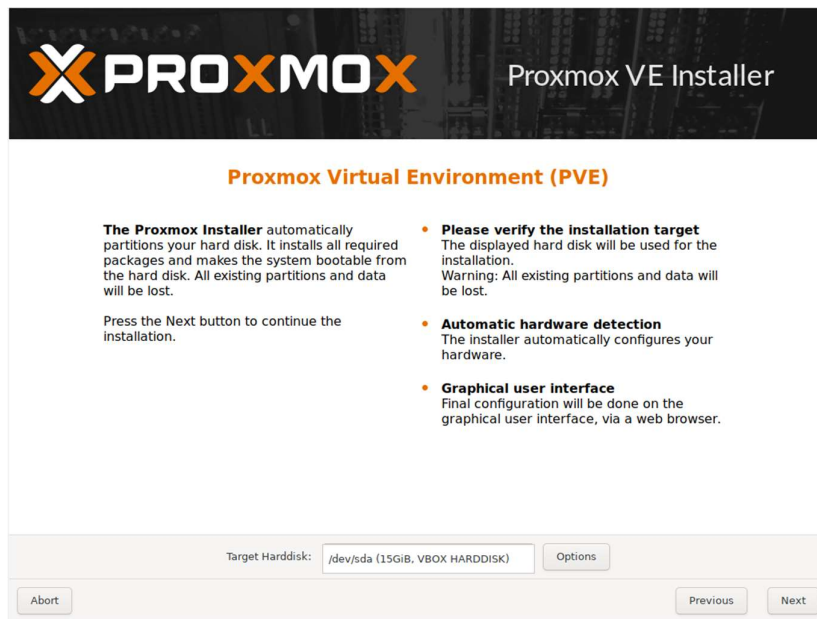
PROXMOX

Proxmox VE Installer

Proxmox Virtual Environment (PVE)

The Proxmox Installer automatically partitions your hard disk. It installs all required packages and makes the system bootable from the hard disk. All existing partitions and data will be lost.

Press the Next button to continue the installation.

• Please verify the installation target
The displayed hard disk will be used for the installation.
Warning: All existing partitions and data will be lost.

• Automatic hardware detection
The installer automatically configures your hardware.

• Graphical user interface
Final configuration will be done on the graphical user interface, via a web browser.

Target Harddisk: /dev/sda (15GiB, VBOX HARDDISK) Options

Abort

Previous Next